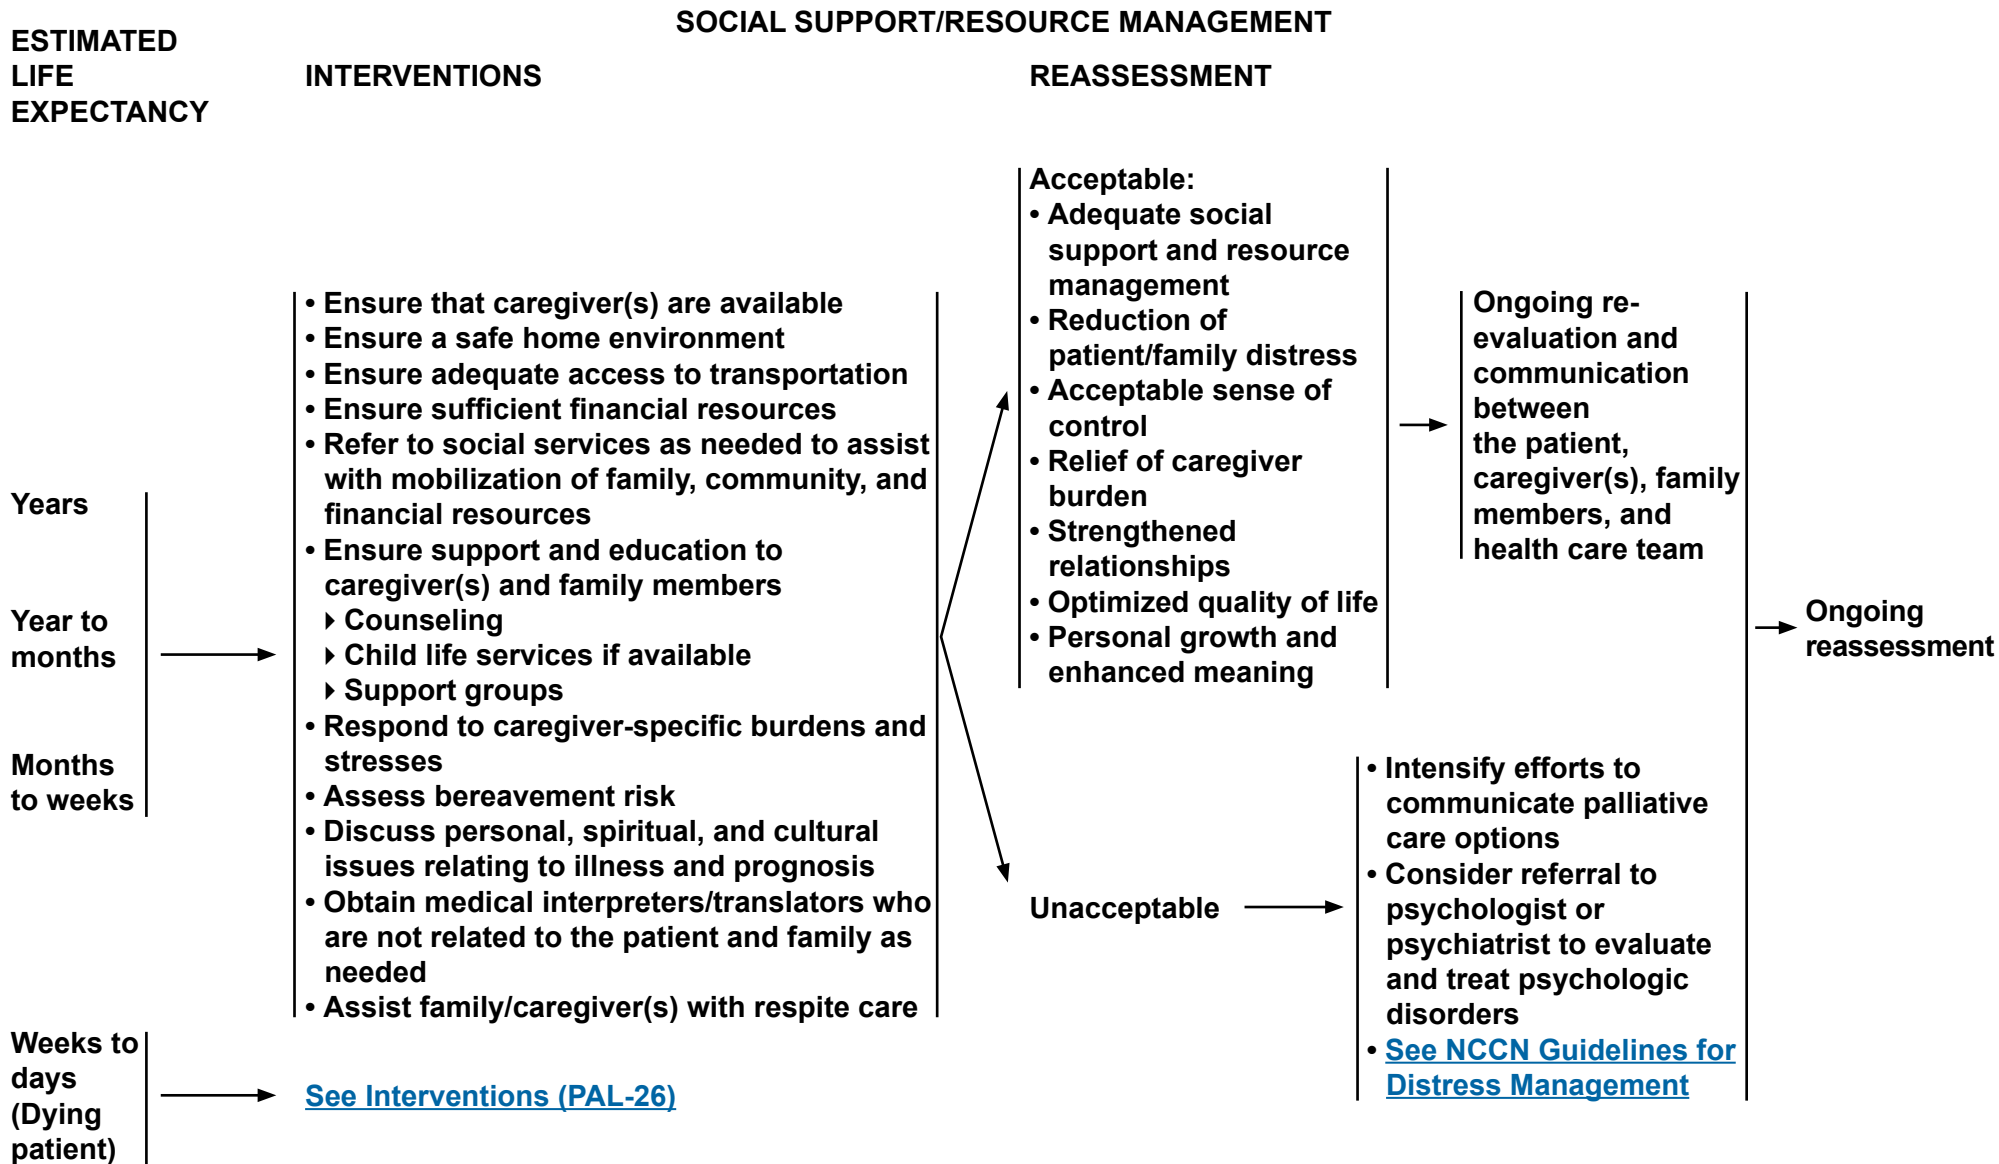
SOCIAL SUPPORT/RESOURCE MANAGEMENT

ESTIMATED LIFE EXPECTANCY

INTERVENTIONS

REASSESSMENT

Years

Year to months

Months to weeks

• Ensure that caregiver(s) are available
• Ensure a safe home environment
• Ensure adequate access to transportation
• Ensure sufficient financial resources
• Refer to social services as needed to assist with mobilization of family, community, and financial resources
• Ensure support and education to caregiver(s) and family members
‣ Counseling
‣ Child life services if available
‣ Support groups
• Respond to caregiver-specific burdens and stresses
• Assess bereavement risk
• Discuss personal, spiritual, and cultural issues relating to illness and prognosis
• Obtain medical interpreters/translators who are not related to the patient and family as needed
• Assist family/caregiver(s) with respite care

Acceptable:
• Adequate social support and resource management
• Reduction of patient/family distress
• Acceptable sense of control
• Relief of caregiver burden
• Strengthened relationships
• Optimized quality of life
• Personal growth and enhanced meaning

Ongoing re-evaluation and communication between the patient, caregiver(s), family members, and health care team

Ongoing reassessment

Unacceptable

• Intensify efforts to communicate palliative care options
• Consider referral to psychologist or psychiatrist to evaluate and treat psychologic disorders
• See NCCN Guidelines for Distress Management

Weeks to days (Dying patient)

See Interventions (PAL-26)